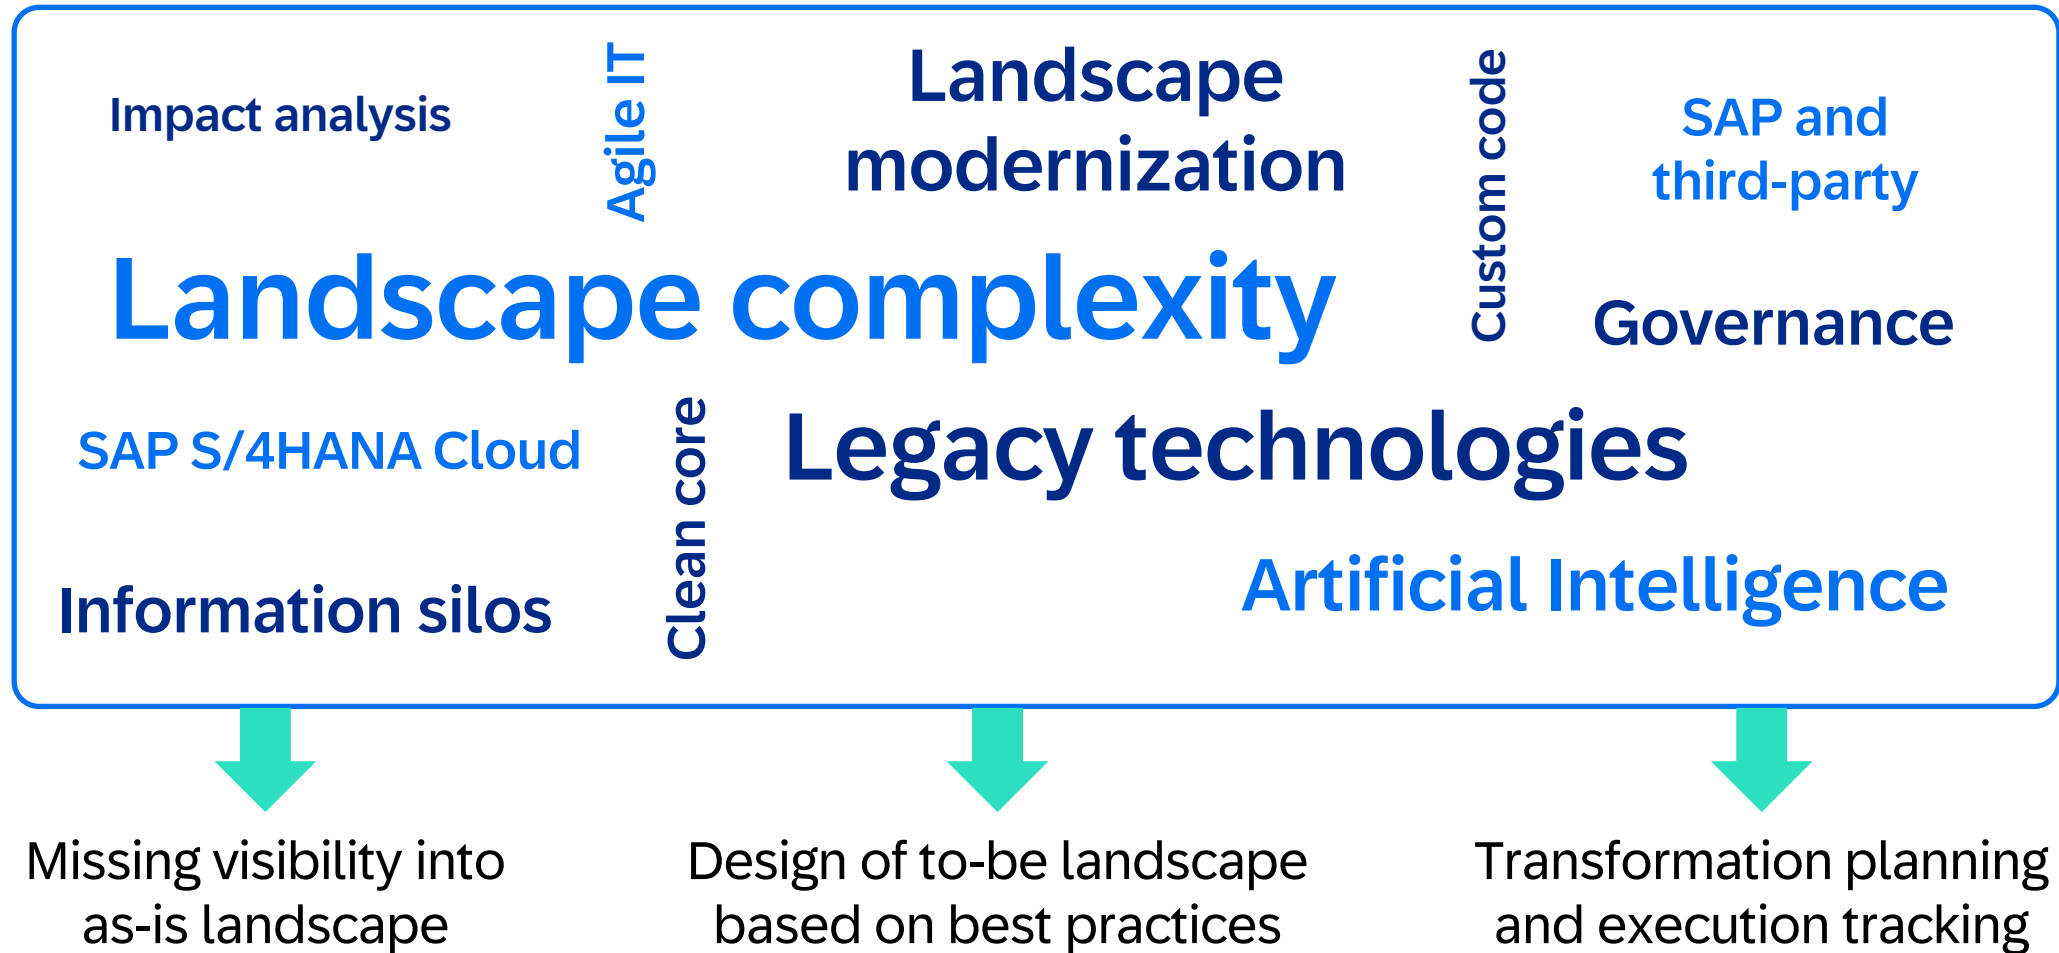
Impact analysis

Agile IT

Landscape modernization

Custom code

SAP and third-party

Landscape complexity

Governance

SAP S/4HANA Cloud

Clean core

Legacy technologies

Information silos

Artificial Intelligence

Missing visibility into as-is landscape

Design of to-be landscape based on best practices

Transformation planning and execution tracking